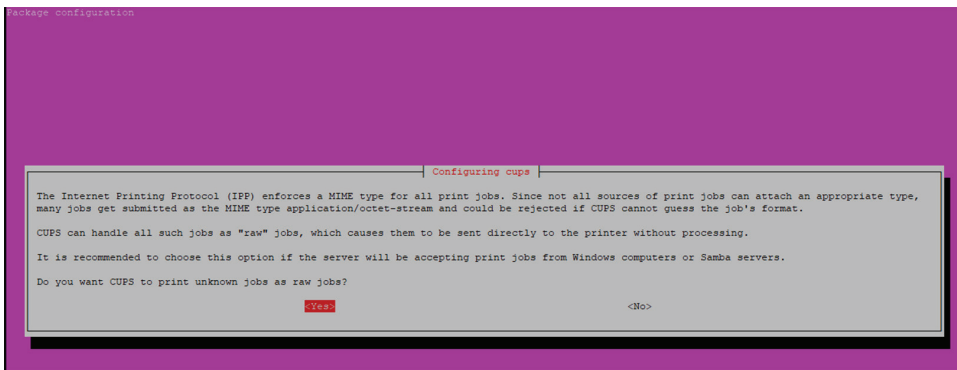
Package configuration

Configuring cups

The Internet Printing Protocol (IPP) enforces a MIME type for all print jobs. Since not all sources of print jobs can attach an appropriate type, many jobs get submitted as the MIME type application/octet-stream and could be rejected if CUPS cannot guess the job's format.

CUPS can handle all such jobs as "raw" jobs, which causes them to be sent directly to the printer without processing.

It is recommended to choose this option if the server will be accepting print jobs from Windows computers or Samba servers.

Do you want CUPS to print unknown jobs as raw jobs?

<Yes> <No>